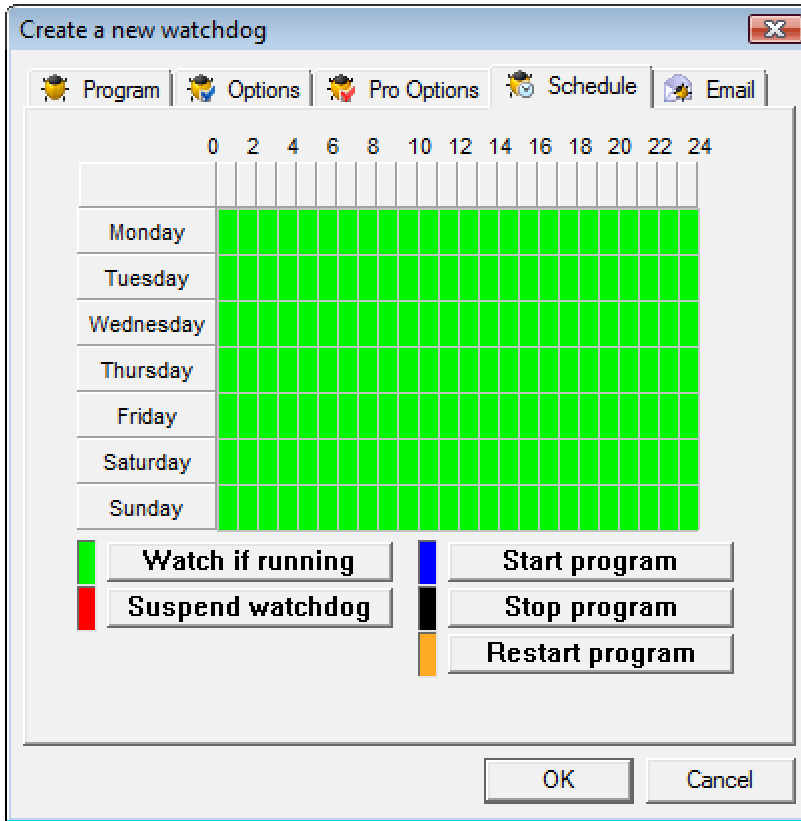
Create a new watchdog

Program Options Pro Options Schedule Email

0 2 4 6 8 10 12 14 16 18 20 22 24

Monday
Tuesday
Wednesday
Thursday
Friday
Saturday
Sunday

Watch if running
Suspend watchdog
Start program
Stop program
Restart program

OK
Cancel